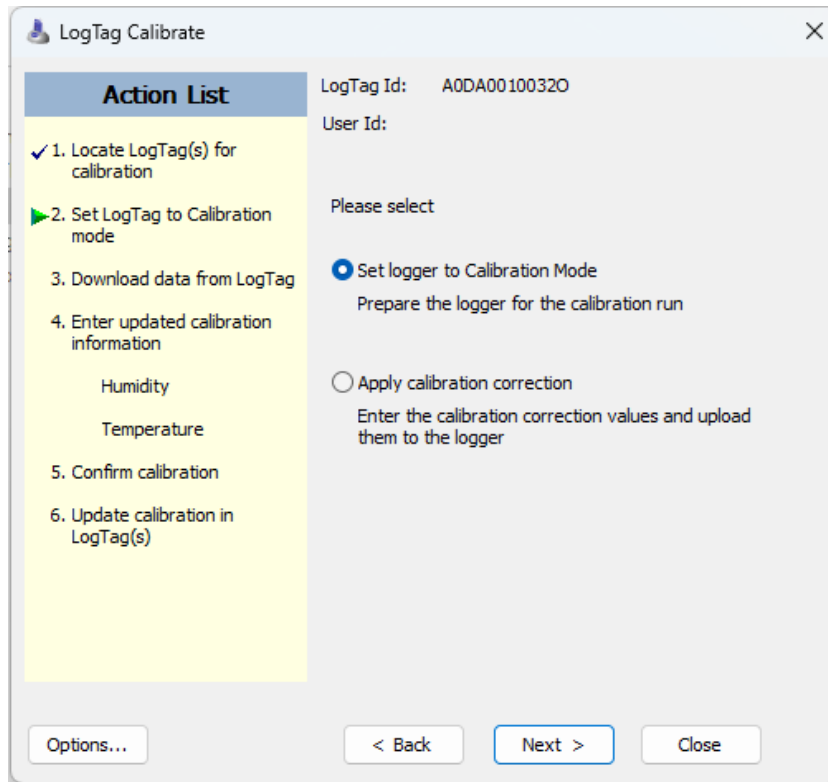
LogTag Calibrate

Action List

1. Locate LogTag(s) for calibration

2. Set LogTag to Calibration mode

3. Download data from LogTag

4. Enter updated calibration information

Humidity

Temperature

5. Confirm calibration

6. Update calibration in LogTag(s)

LogTag Id: A0DA0010032O

User Id:

Please select

Set logger to Calibration Mode

Prepare the logger for the calibration run

Apply calibration correction

Enter the calibration correction values and upload them to the logger

Options...

< Back

Next >

Close